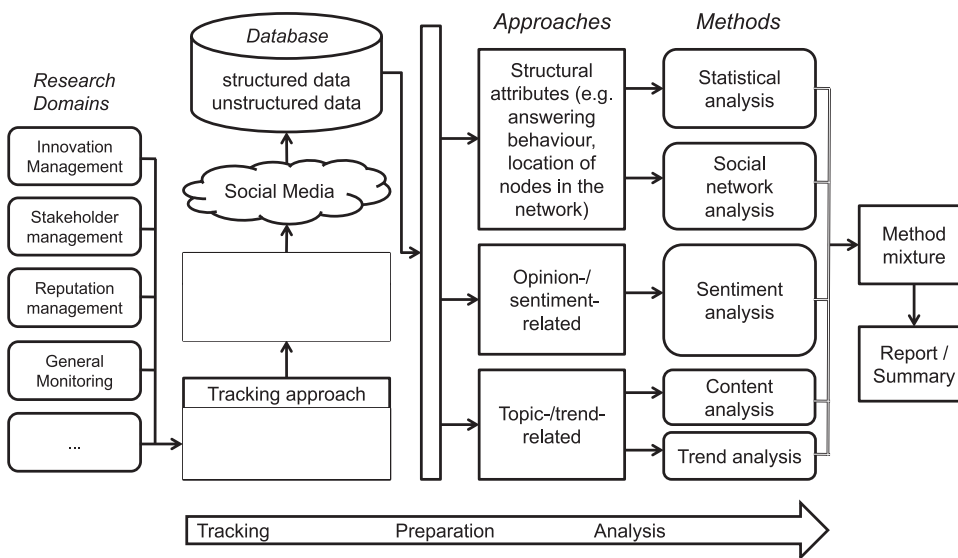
Research Domains

Innovation Management

Stakeholder management

Reputation management

General Monitoring

...

Database

structured data unstructured data

Social Media

Tracking approach

Approaches

Structural attributes (e.g. answering behaviour, location of nodes in the network)

Opinion-/ sentiment-related

Topic-/trend-related

Methods

Statistical analysis

Social network analysis

Sentiment analysis

Content analysis

Trend analysis

Method mixture

Report / Summary

Tracking Preparation Analysis